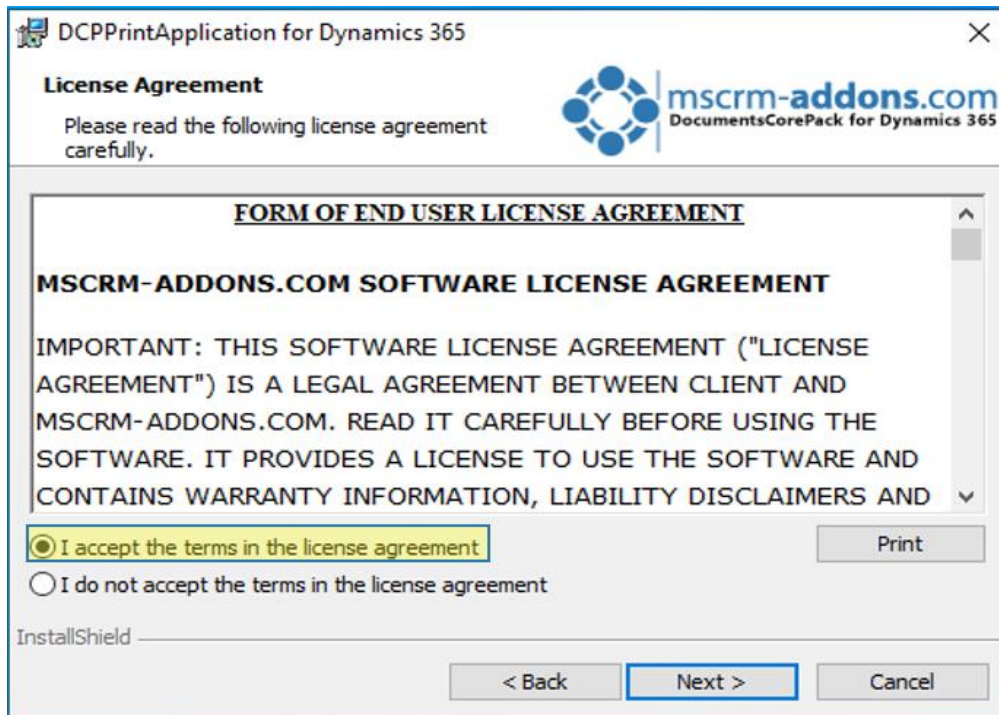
DCPPrintApplication for Dynamics 365

X

License Agreement

Please read the following license agreement carefully.

mscrm-addons.com
DocumentsCorePack for Dynamics 365

FORM OF END USER LICENSE AGREEMENT

MSCRM-ADDONS.COM SOFTWARE LICENSE AGREEMENT

IMPORTANT: THIS SOFTWARE LICENSE AGREEMENT ("LICENSE AGREEMENT") IS A LEGAL AGREEMENT BETWEEN CLIENT AND MSCRM-ADDONS.COM. READ IT CAREFULLY BEFORE USING THE SOFTWARE. IT PROVIDES A LICENSE TO USE THE SOFTWARE AND CONTAINS WARRANTY INFORMATION, LIABILITY DISCLAIMERS AND

I accept the terms in the license agreement

Print

I do not accept the terms in the license agreement

InstallShield

< Back

Next >

Cancel